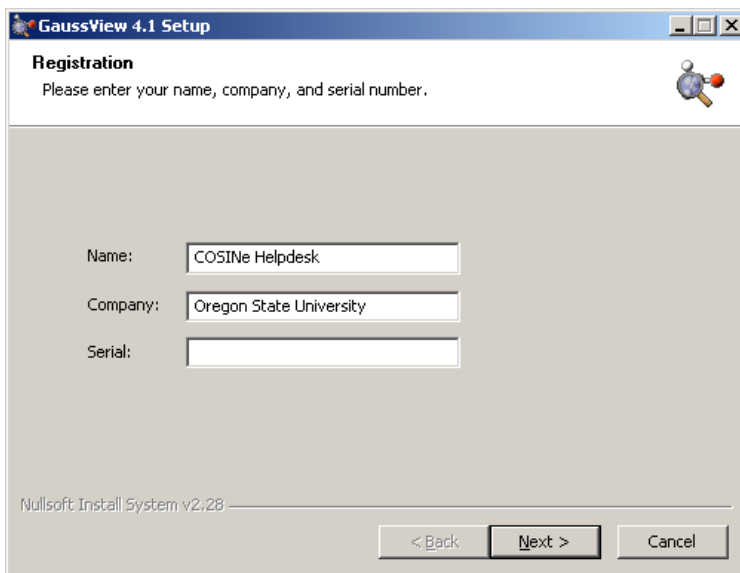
GaussView 4.1 Setup

Registration
Please enter your name, company, and serial number.

Name: COSINe Helpdesk
Company: Oregon State University
Serial:

Nullsoft Install System v2.28

< Back
Next >
Cancel